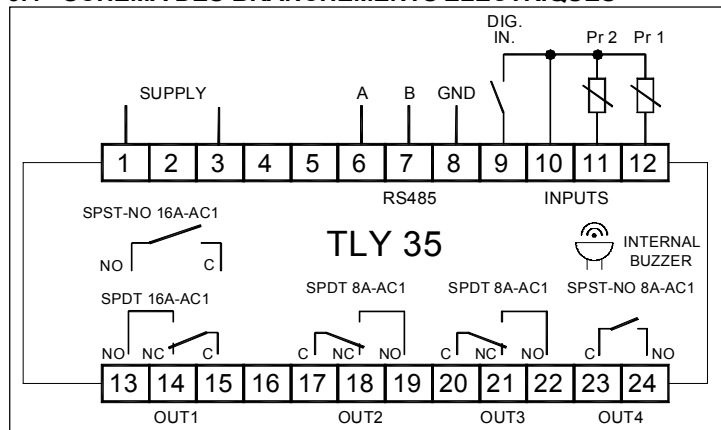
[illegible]

DIG. IN.

Pr 2 Pr 1

SUPPLY

A B GND

| 1 | 2 | 3 | 4 | 5 | 6 | 7 | 8 | 9 | 10 | 11 | 12 |
|---|---|---|---|---|---|---|---|---|---|---|---|

RS485

INPUTS

SPST-NO 16A-AC1

NO C

TLY 35

INTERNAL BUZZER

SPDT 16A-AC1

SPDT 8A-AC1

SPDT 8A-AC1

SPST-NO 8A-AC1

NO NC C

C NC NO

C NC NO

C NO

| 13 | 14 | 15 | 16 | 17 | 18 | 19 | 20 | 21 | 22 | 23 | 24 |
|---|---|---|---|---|---|---|---|---|---|---|---|

OUT1 OUT2 OUT3 OUT4